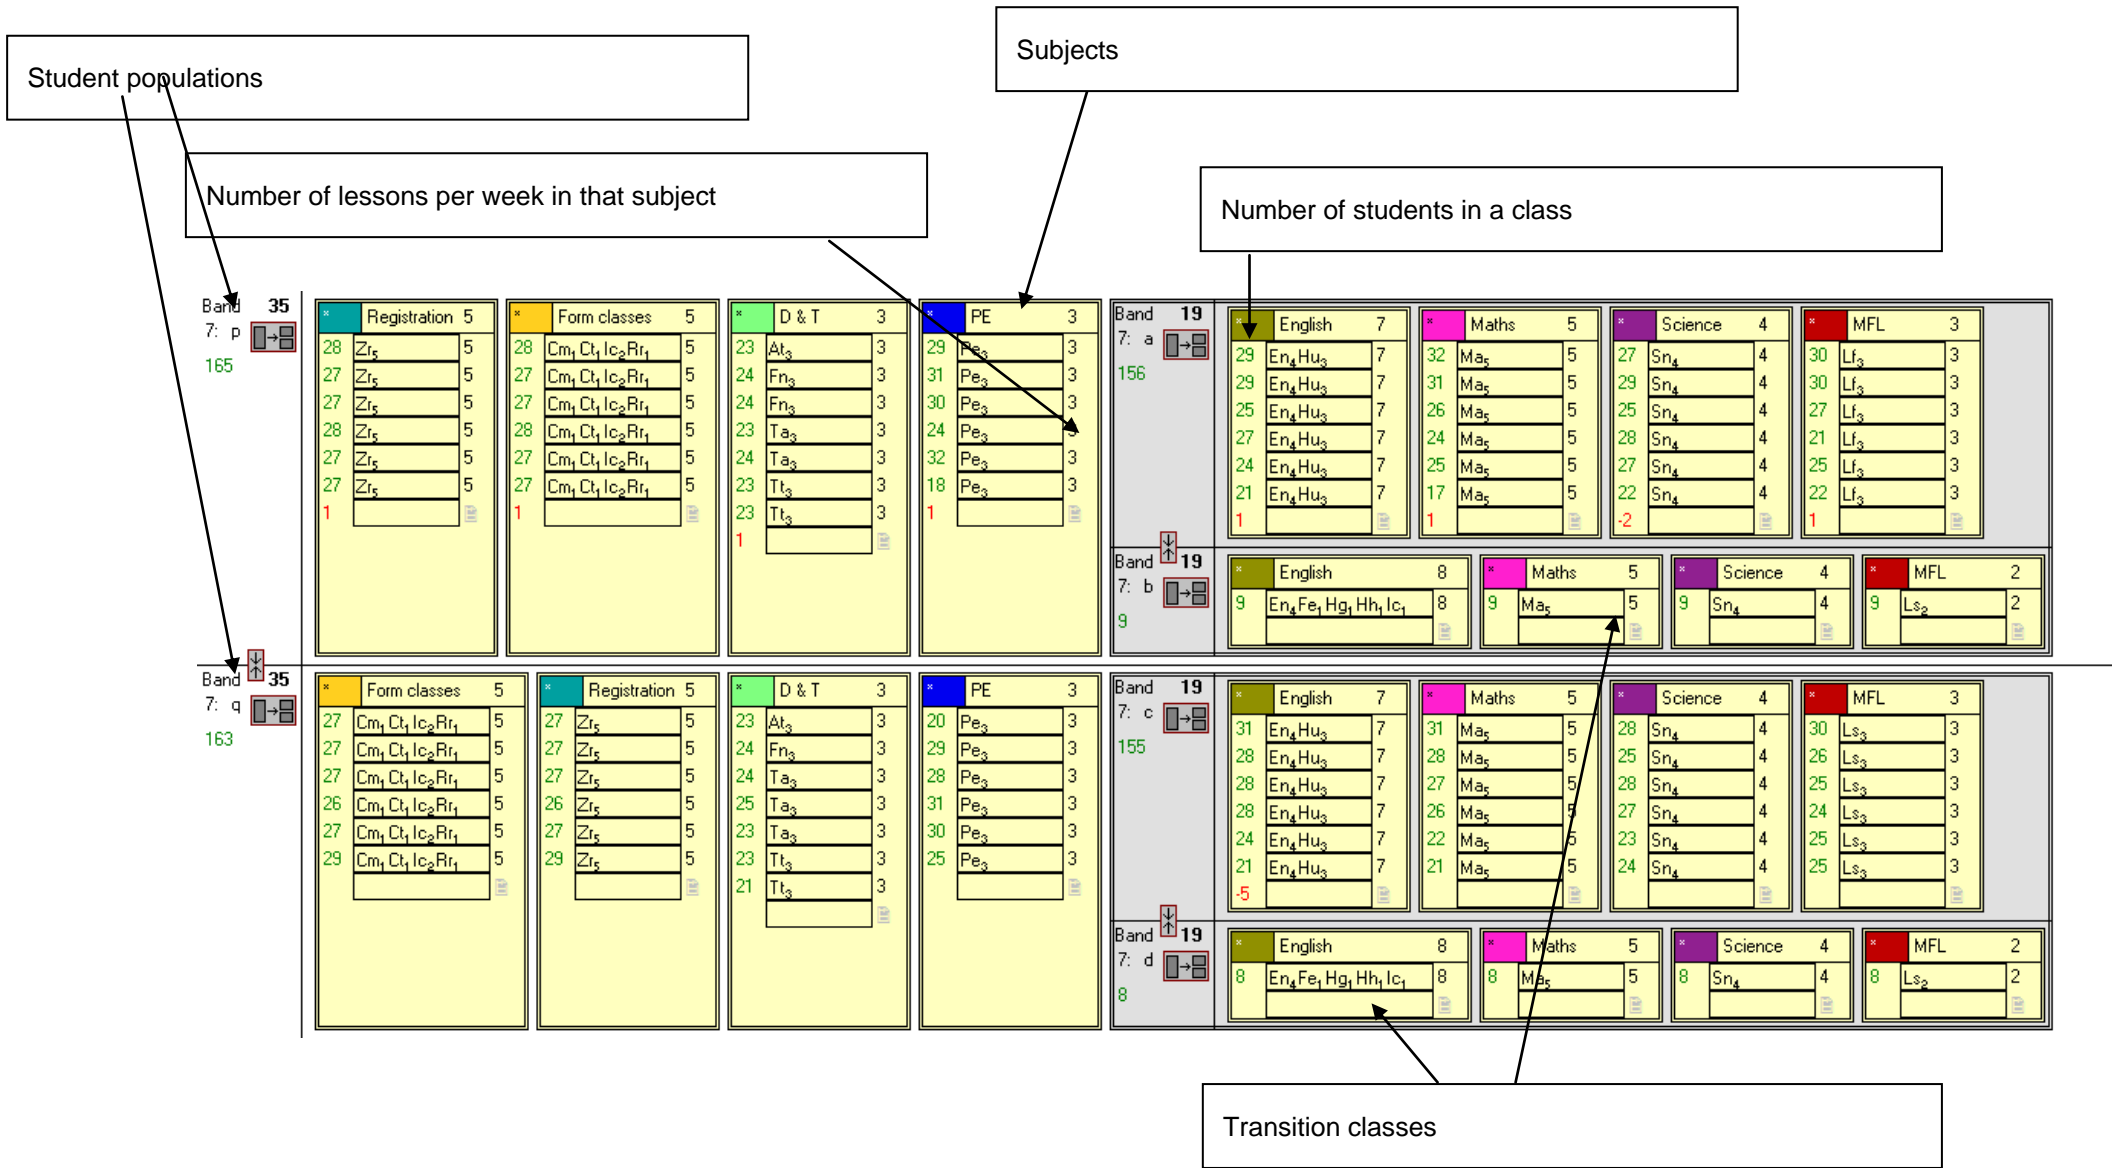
Student populations

Subjects

Number of lessons per week in that subject

Number of students in a class

Band 35
7: p
165

| Registration 5 | |
|---|---|
| 28 | $Zr_5$ 5 |
| 27 | $Zr_5$ 5 |
| 27 | $Zr_5$ 5 |
| 28 | $Zr_5$ 5 |
| 27 | $Zr_5$ 5 |
| 27 | $Zr_5$ 5 |
| 1 | |

| Form classes 5 | |
|---|---|
| 28 | $Cm_1 Ct_1 Ic_2 Rr_1$ 5 |
| 27 | $Cm_1 Ct_1 Ic_2 Rr_1$ 5 |
| 27 | $Cm_1 Ct_1 Ic_2 Rr_1$ 5 |
| 28 | $Cm_1 Ct_1 Ic_2 Rr_1$ 5 |
| 27 | $Cm_1 Ct_1 Ic_2 Rr_1$ 5 |
| 27 | $Cm_1 Ct_1 Ic_2 Rr_1$ 5 |
| 1 | |

| D & T 3 | |
|---|---|
| 23 | $At_3$ 3 |
| 24 | $Fn_3$ 3 |
| 24 | $Fn_3$ 3 |
| 23 | $Ta_3$ 3 |
| 24 | $Ta_3$ 3 |
| 23 | $Tt_3$ 3 |
| 23 | $Tt_3$ 3 |
| 1 | |

| PE 3 | |
|---|---|
| 29 | $Pe_3$ 3 |
| 31 | $Pe_3$ 3 |
| 30 | $Pe_3$ 3 |
| 24 | $Pe_3$ 3 |
| 32 | $Pe_3$ 3 |
| 18 | $Pe_3$ 3 |
| 1 | |

Band 19
7: a
156

| English 7 | |
|---|---|
| 29 | $En_4 Hu_3$ 7 |
| 29 | $En_4 Hu_3$ 7 |
| 25 | $En_4 Hu_3$ 7 |
| 27 | $En_4 Hu_3$ 7 |
| 24 | $En_4 Hu_3$ 7 |
| 21 | $En_4 Hu_3$ 7 |
| 1 | |

| Maths 5 | |
|---|---|
| 32 | $Ma_5$ 5 |
| 31 | $Ma_5$ 5 |
| 26 | $Ma_5$ 5 |
| 24 | $Ma_5$ 5 |
| 25 | $Ma_5$ 5 |
| 17 | $Ma_5$ 5 |
| 1 | |

| Science 4 | |
|---|---|
| 27 | $Sn_4$ 4 |
| 29 | $Sn_4$ 4 |
| 25 | $Sn_4$ 4 |
| 28 | $Sn_4$ 4 |
| 27 | $Sn_4$ 4 |
| 22 | $Sn_4$ 4 |
| -2 | |

| MFL 3 | |
|---|---|
| 30 | $Lf_3$ 3 |
| 30 | $Lf_3$ 3 |
| 27 | $Lf_3$ 3 |
| 21 | $Lf_3$ 3 |
| 25 | $Lf_3$ 3 |
| 22 | $Lf_3$ 3 |
| 1 | |

Band 19
7: b
9

English 8
9 $En_4 Fe_1 Hg_1 Hh_1 Ic_1$ 8

Maths 5
9 $Ma_5$ 5

Science 4
9 $Sn_4$ 4

MFL 2
9 $Ls_2$ 2

Band 35
7: q
163

| Form classes 5 | |
|---|---|
| 27 | $Cm_1 Ct_1 Ic_2 Rr_1$ 5 |
| 27 | $Cm_1 Ct_1 Ic_2 Rr_1$ 5 |
| 27 | $Cm_1 Ct_1 Ic_2 Rr_1$ 5 |
| 26 | $Cm_1 Ct_1 Ic_2 Rr_1$ 5 |
| 27 | $Cm_1 Ct_1 Ic_2 Rr_1$ 5 |
| 29 | $Cm_1 Ct_1 Ic_2 Rr_1$ 5 |

| Registration 5 | |
|---|---|
| 27 | $Zr_5$ 5 |
| 27 | $Zr_5$ 5 |
| 27 | $Zr_5$ 5 |
| 26 | $Zr_5$ 5 |
| 27 | $Zr_5$ 5 |
| 29 | $Zr_5$ 5 |

| D & T 3 | |
|---|---|
| 23 | $At_3$ 3 |
| 24 | $Fn_3$ 3 |
| 24 | $Ta_3$ 3 |
| 25 | $Ta_3$ 3 |
| 23 | $Ta_3$ 3 |
| 23 | $Tt_3$ 3 |
| 21 | $Tt_3$ 3 |

| PE 3 | |
|---|---|
| 20 | $Pe_3$ 3 |
| 29 | $Pe_3$ 3 |
| 28 | $Pe_3$ 3 |
| 31 | $Pe_3$ 3 |
| 30 | $Pe_3$ 3 |
| 25 | $Pe_3$ 3 |

Band 19
7: c
155

| English 7 | |
|---|---|
| 31 | $En_4 Hu_3$ 7 |
| 28 | $En_4 Hu_3$ 7 |
| 28 | $En_4 Hu_3$ 7 |
| 28 | $En_4 Hu_3$ 7 |
| 24 | $En_4 Hu_3$ 7 |
| 21 | $En_4 Hu_3$ 7 |
| -5 | |

| Maths 5 | |
|---|---|
| 31 | $Ma_5$ 5 |
| 28 | $Ma_5$ 5 |
| 27 | $Ma_5$ 5 |
| 26 | $Ma_5$ 5 |
| 22 | $Ma_5$ 5 |
| 21 | $Ma_5$ 5 |

| Science 4 | |
|---|---|
| 28 | $Sn_4$ 4 |
| 25 | $Sn_4$ 4 |
| 28 | $Sn_4$ 4 |
| 27 | $Sn_4$ 4 |
| 23 | $Sn_4$ 4 |
| 24 | $Sn_4$ 4 |

| MFL 3 | |
|---|---|
| 30 | $Ls_3$ 3 |
| 26 | $Ls_3$ 3 |
| 25 | $Ls_3$ 3 |
| 24 | $Ls_3$ 3 |
| 25 | $Ls_3$ 3 |
| 25 | $Ls_3$ 3 |

Band 19
7: d
8

English 8
8 $En_4 Fe_1 Hg_1 Hh_1 Ic_1$ 8

Maths 5
8 $Ma_5$ 5

Science 4
8 $Sn_4$ 4

MFL 2
8 $Ls_2$ 2

Transition classes